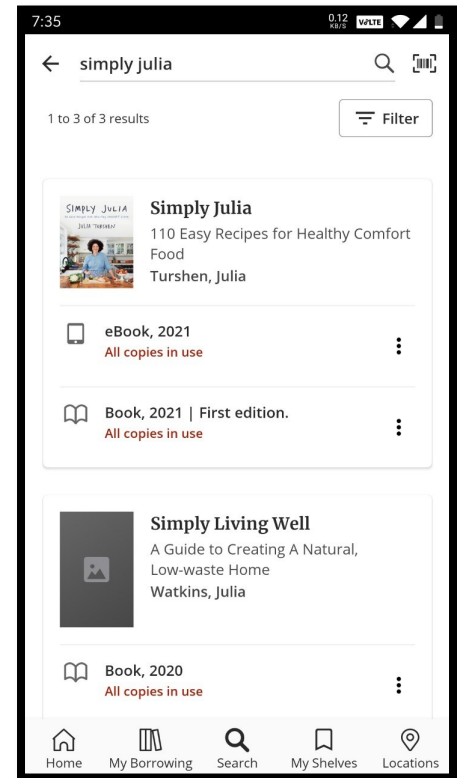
7:35 0.12 KB/S VoLTE

simply julia

1 to 3 of 3 results

Filter

SIMPLY JULIA
JULIA TURSHEN

Simply Julia
110 Easy Recipes for Healthy Comfort Food
Turshen, Julia

eBook, 2021
All copies in use

Book, 2021 | First edition.
All copies in use

Simply Living Well
A Guide to Creating A Natural, Low-waste Home
Watkins, Julia

Book, 2020
All copies in use

Home My Borrowing Search My Shelves Locations